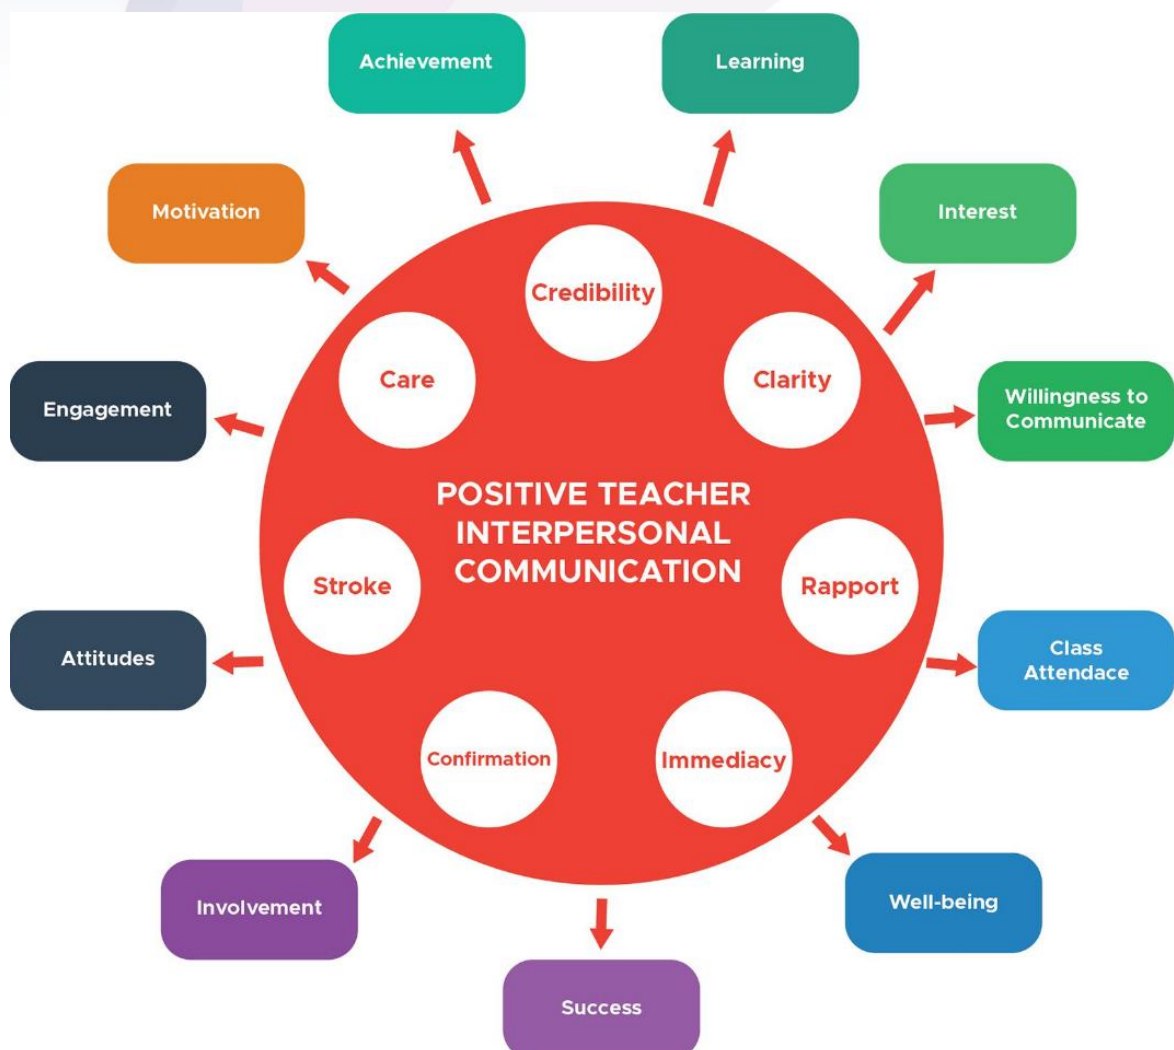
Achievement

Learning

Motivation

Interest

Credibility

Care

Clarity

Engagement

Willingness to Communicate

POSITIVE TEACHER INTERPERSONAL COMMUNICATION

Stroke

Rapport

Attitudes

Class Attendace

Confirmation

Immediacy

Involvement

Well-being

Success